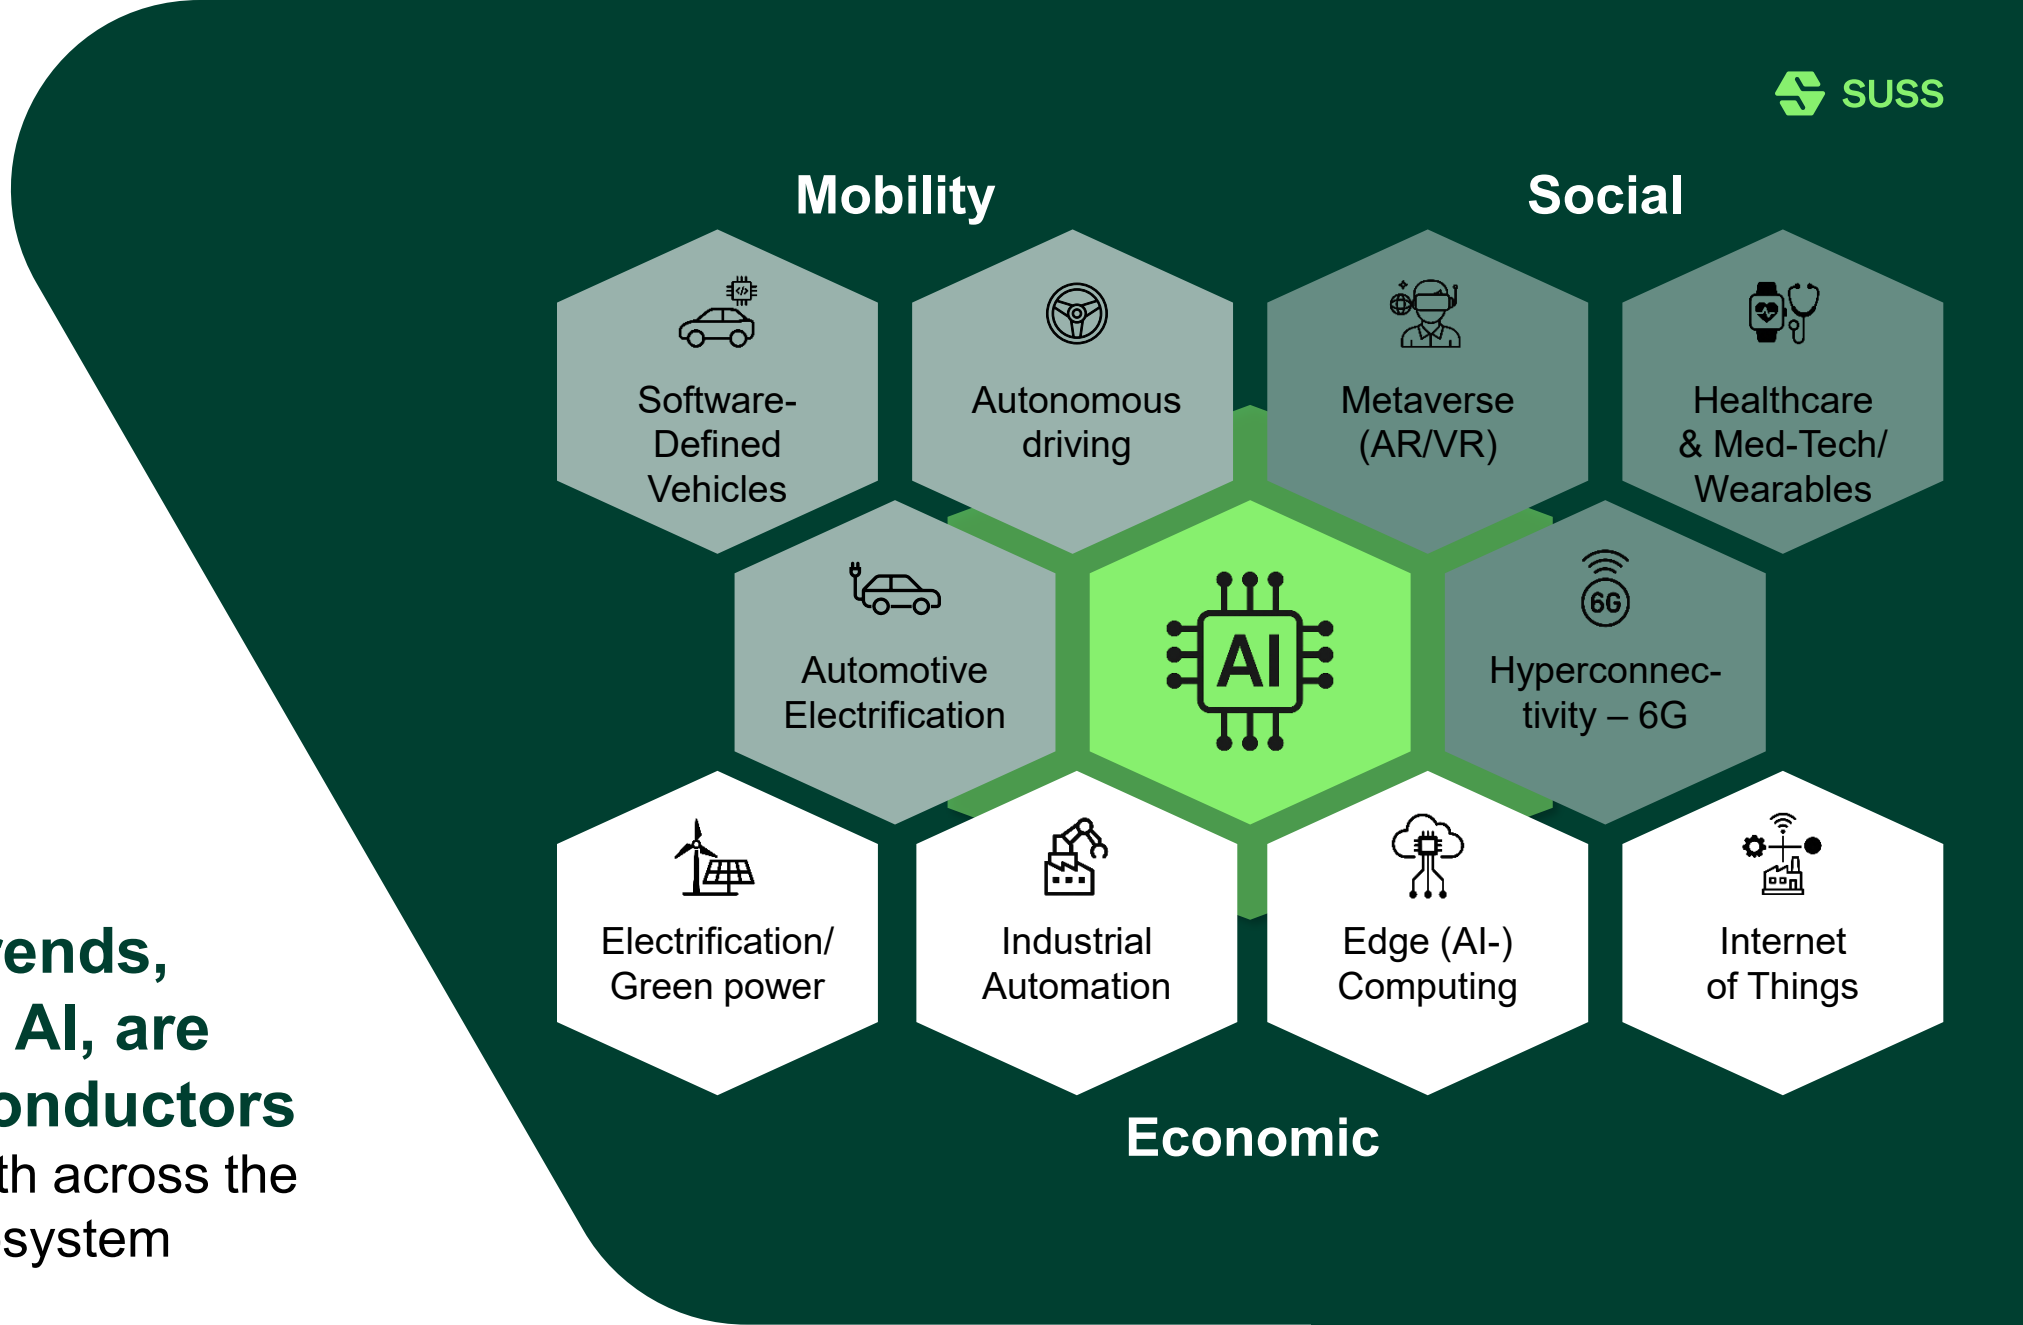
SUSS

Mobility

Social

Software-Defined Vehicles

Autonomous driving

Metaverse (AR/VR)

Healthcare & Med-Tech/ Wearables

Automotive Electrification

AI

6G

Hyperconnectivity – 6G

Electrification/ Green power

Industrial Automation

Edge (AI-) Computing

Internet of Things

Economic

ends, AI, are onductors th across the system